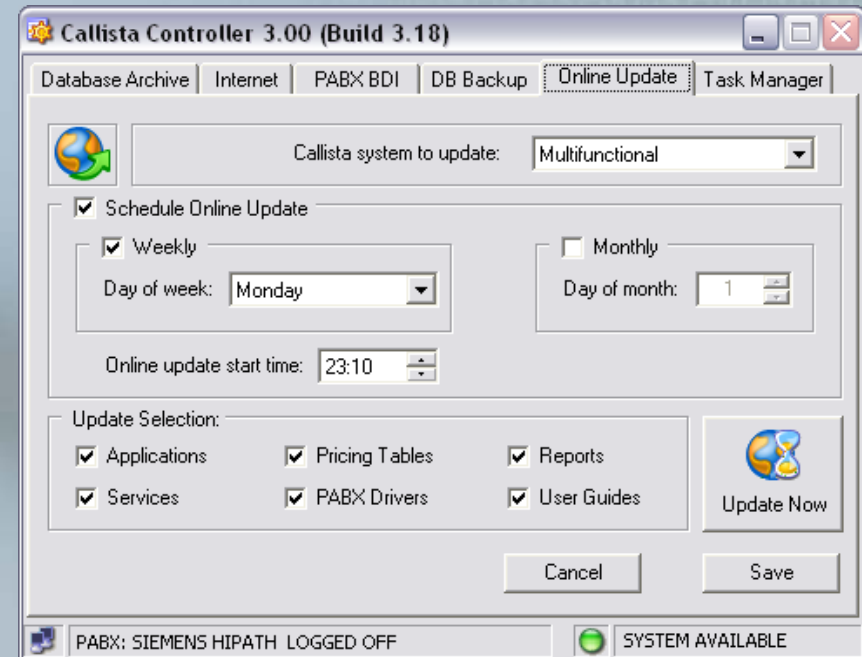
Callista Controller 3.00 (Build 3.18)

Database Archive | Internet | PABX BDI | DB Backup | Online Update | Task Manager

Callista system to update: Multifunctional

Schedule Online Update

Weekly

Day of week: Monday

Monthly

Day of month: 1

Online update start time: 23:10

Update Selection:

Applications

Pricing Tables

Reports

Services

PABX Drivers

User Guides

Update Now

Cancel

Save

PABX: SIEMENS HIPATH LOGGED OFF

SYSTEM AVAILABLE